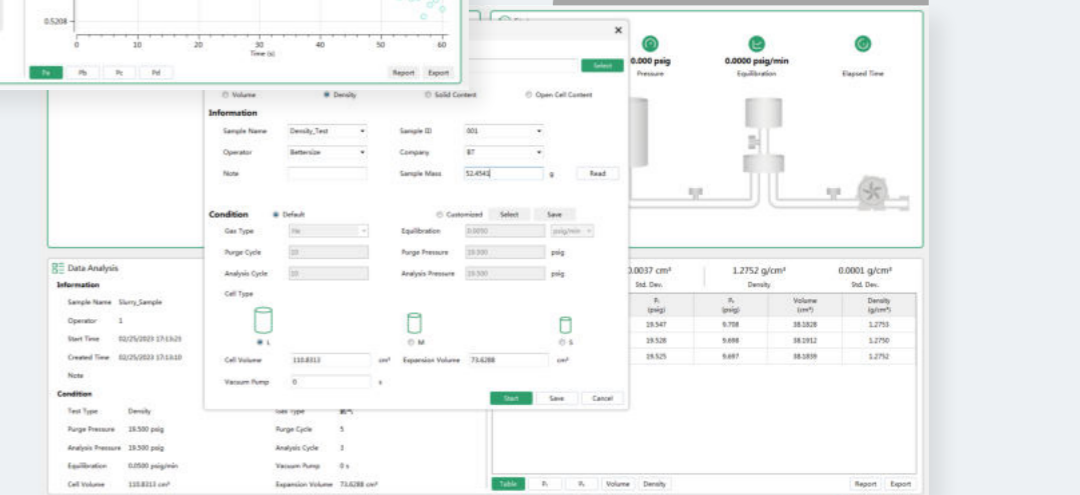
0.5208
0 10 20 30 40 50 60
Time (s)
Pa Pb Pc Pd
Report Export

Select
0.000 psig
Pressure
0.0000 psig/min
Equilibration
Elapsed Time

Volume Density Solid Content Open Cell Content

Information
Sample Name Density_Test
Sample ID 001
Operator Bettersize
Company BT
Note
Sample Mass 52.4541 g
Read

Condition Default
Customized Select Save
Gas Type He
Equilibration 0.0050 psig/min
Purge Cycle 10
Purge Pressure 19.500 psig
Analysis Cycle 10
Analysis Pressure 19.500 psig
Cell Type
L
M
S
Cell Volume 110.8313 cm³
Expansion Volume 73.6288 cm³
Vacuum Pump 0 s
Start Save Cancel

Data Analysis
Information
Sample Name Slurry_Sample
Operator 1
Start Time 02/25/2023 17:13:23
Created Time 02/25/2023 17:13:10
Note
Condition
Test Type Density
Gas Type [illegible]
Purge Pressure 19.500 psig
Purge Cycle 5
Analysis Pressure 19.500 psig
Analysis Cycle 3
Equilibration 0.0500 psig/min
Vacuum Pump 0 s
Cell Volume 110.8313 cm³
Expansion Volume 73.6288 cm³

0.0037 cm³
Std. Dev.
1.2752 g/cm³
Density
0.0001 g/cm³
Std. Dev.

| P₁ (psig) | P₂ (psig) | Volume (cm³) | Density (g/cm³) |
|---|---|---|---|
| 19.547 | 9.708 | 38.1828 | 1.2753 |
| 19.528 | 9.698 | 38.1912 | 1.2750 |
| 19.525 | 9.697 | 38.1859 | 1.2752 |

Table P₁ P₂ Volume Density
Report Export